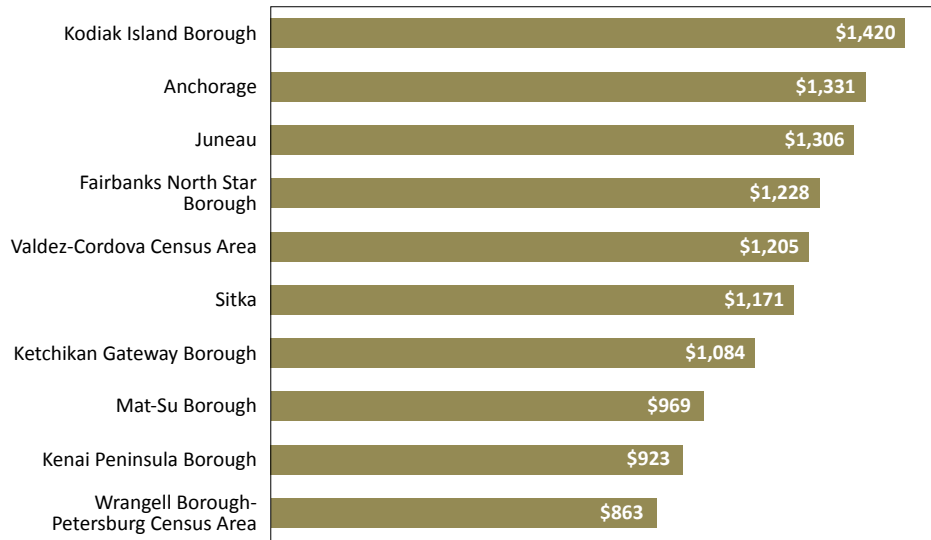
Kodiak Island Borough $1,420
Anchorage $1,331
Juneau $1,306
Fairbanks North Star Borough $1,228
Valdez-Cordova Census Area $1,205
Sitka $1,171
Ketchikan Gateway Borough $1,084
Mat-Su Borough $969
Kenai Peninsula Borough $923
Wrangell Borough-Petersburg Census Area $863